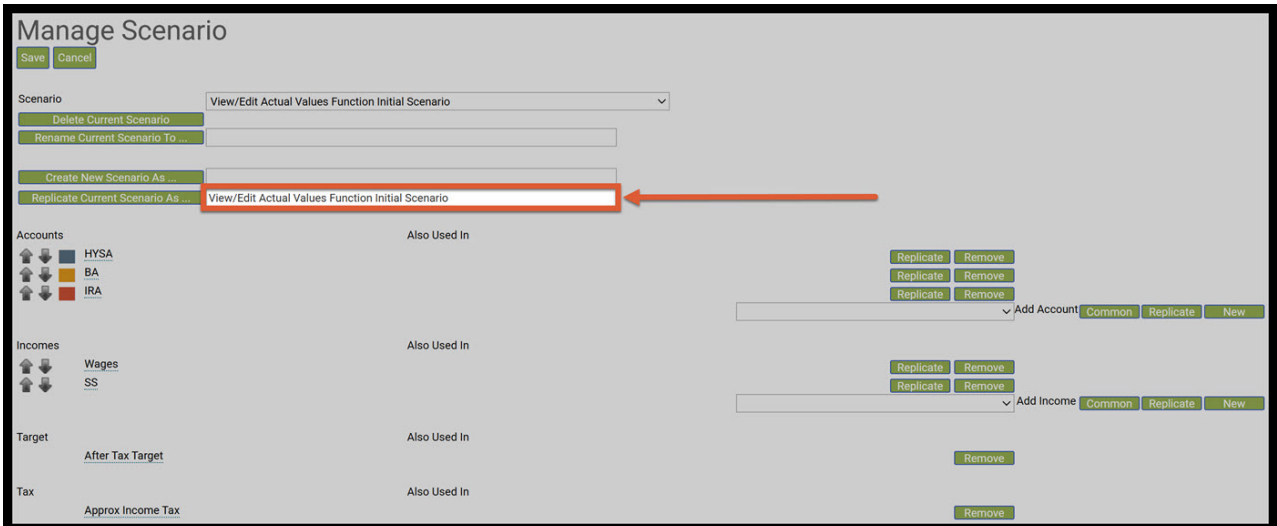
Manage Scenario

Save Cancel

Scenario View/Edit Actual Values Function Initial Scenario

Delete Current Scenario

Rename Current Scenario To ...

Create New Scenario As ...

Replicate Current Scenario As ... View/Edit Actual Values Function Initial Scenario

Accounts Also Used In

HYSA Replicate Remove

BA Replicate Remove

IRA Replicate Remove

Add Account Common Replicate New

Incomes Also Used In

Wages Replicate Remove

SS Replicate Remove

Add Income Common Replicate New

Target Also Used In

After Tax Target Remove

Tax Also Used In

Approx Income Tax Remove